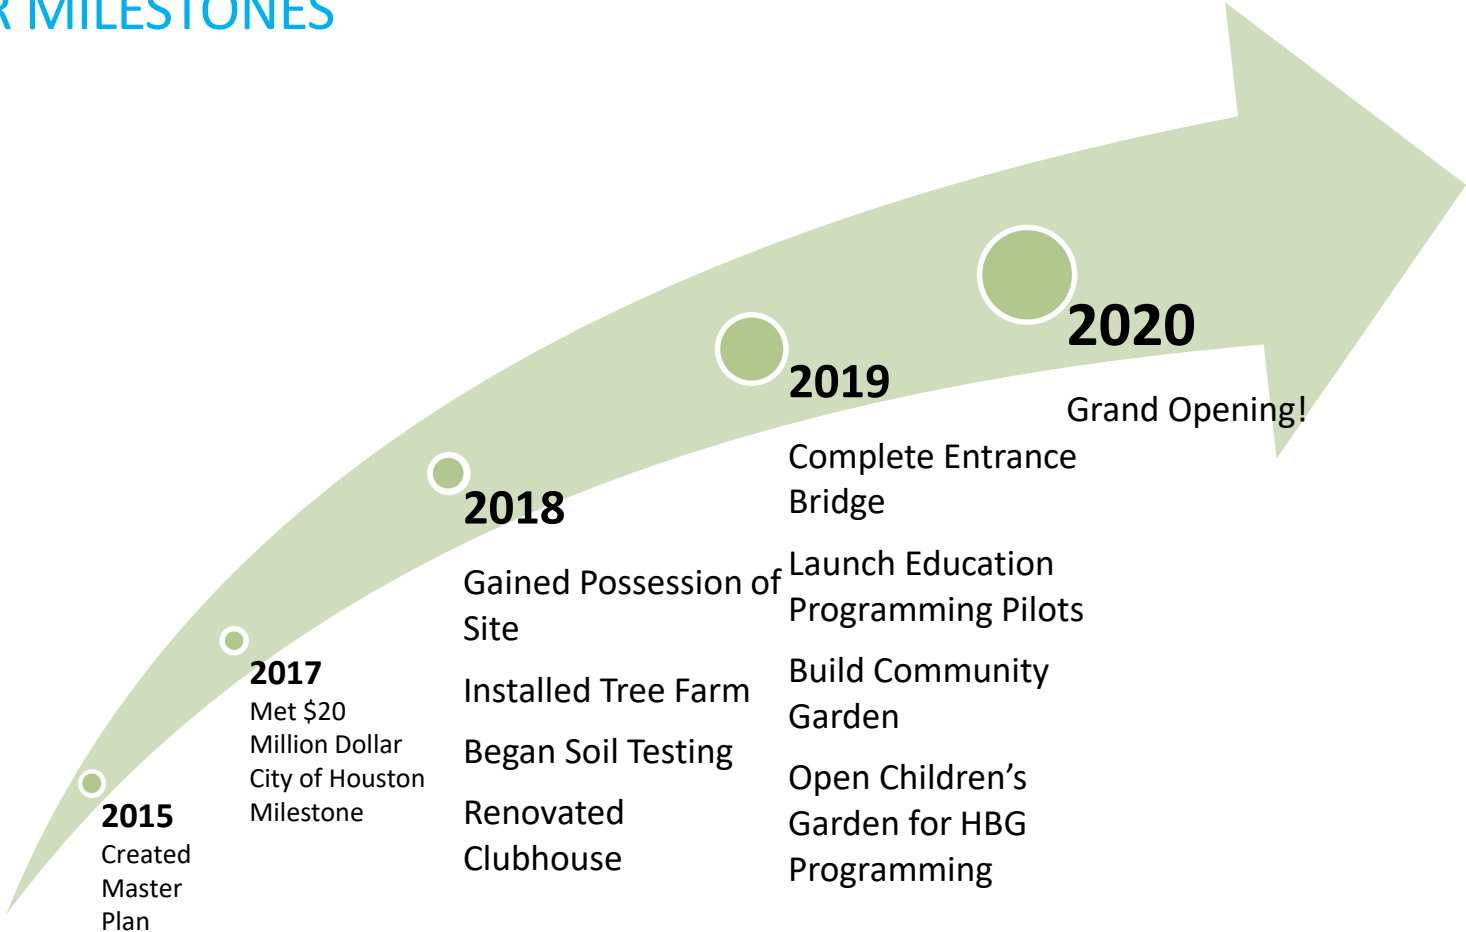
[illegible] MILESTONES

2015
Created Master Plan

2017
Met $20 Million Dollar City of Houston Milestone

2018
Gained Possession of Site

Installed Tree Farm

Began Soil Testing

Renovated Clubhouse

2019
Complete Entrance Bridge

Launch Education Programming Pilots

Build Community Garden

Open Children's Garden for HBG Programming

2020
Grand Opening!